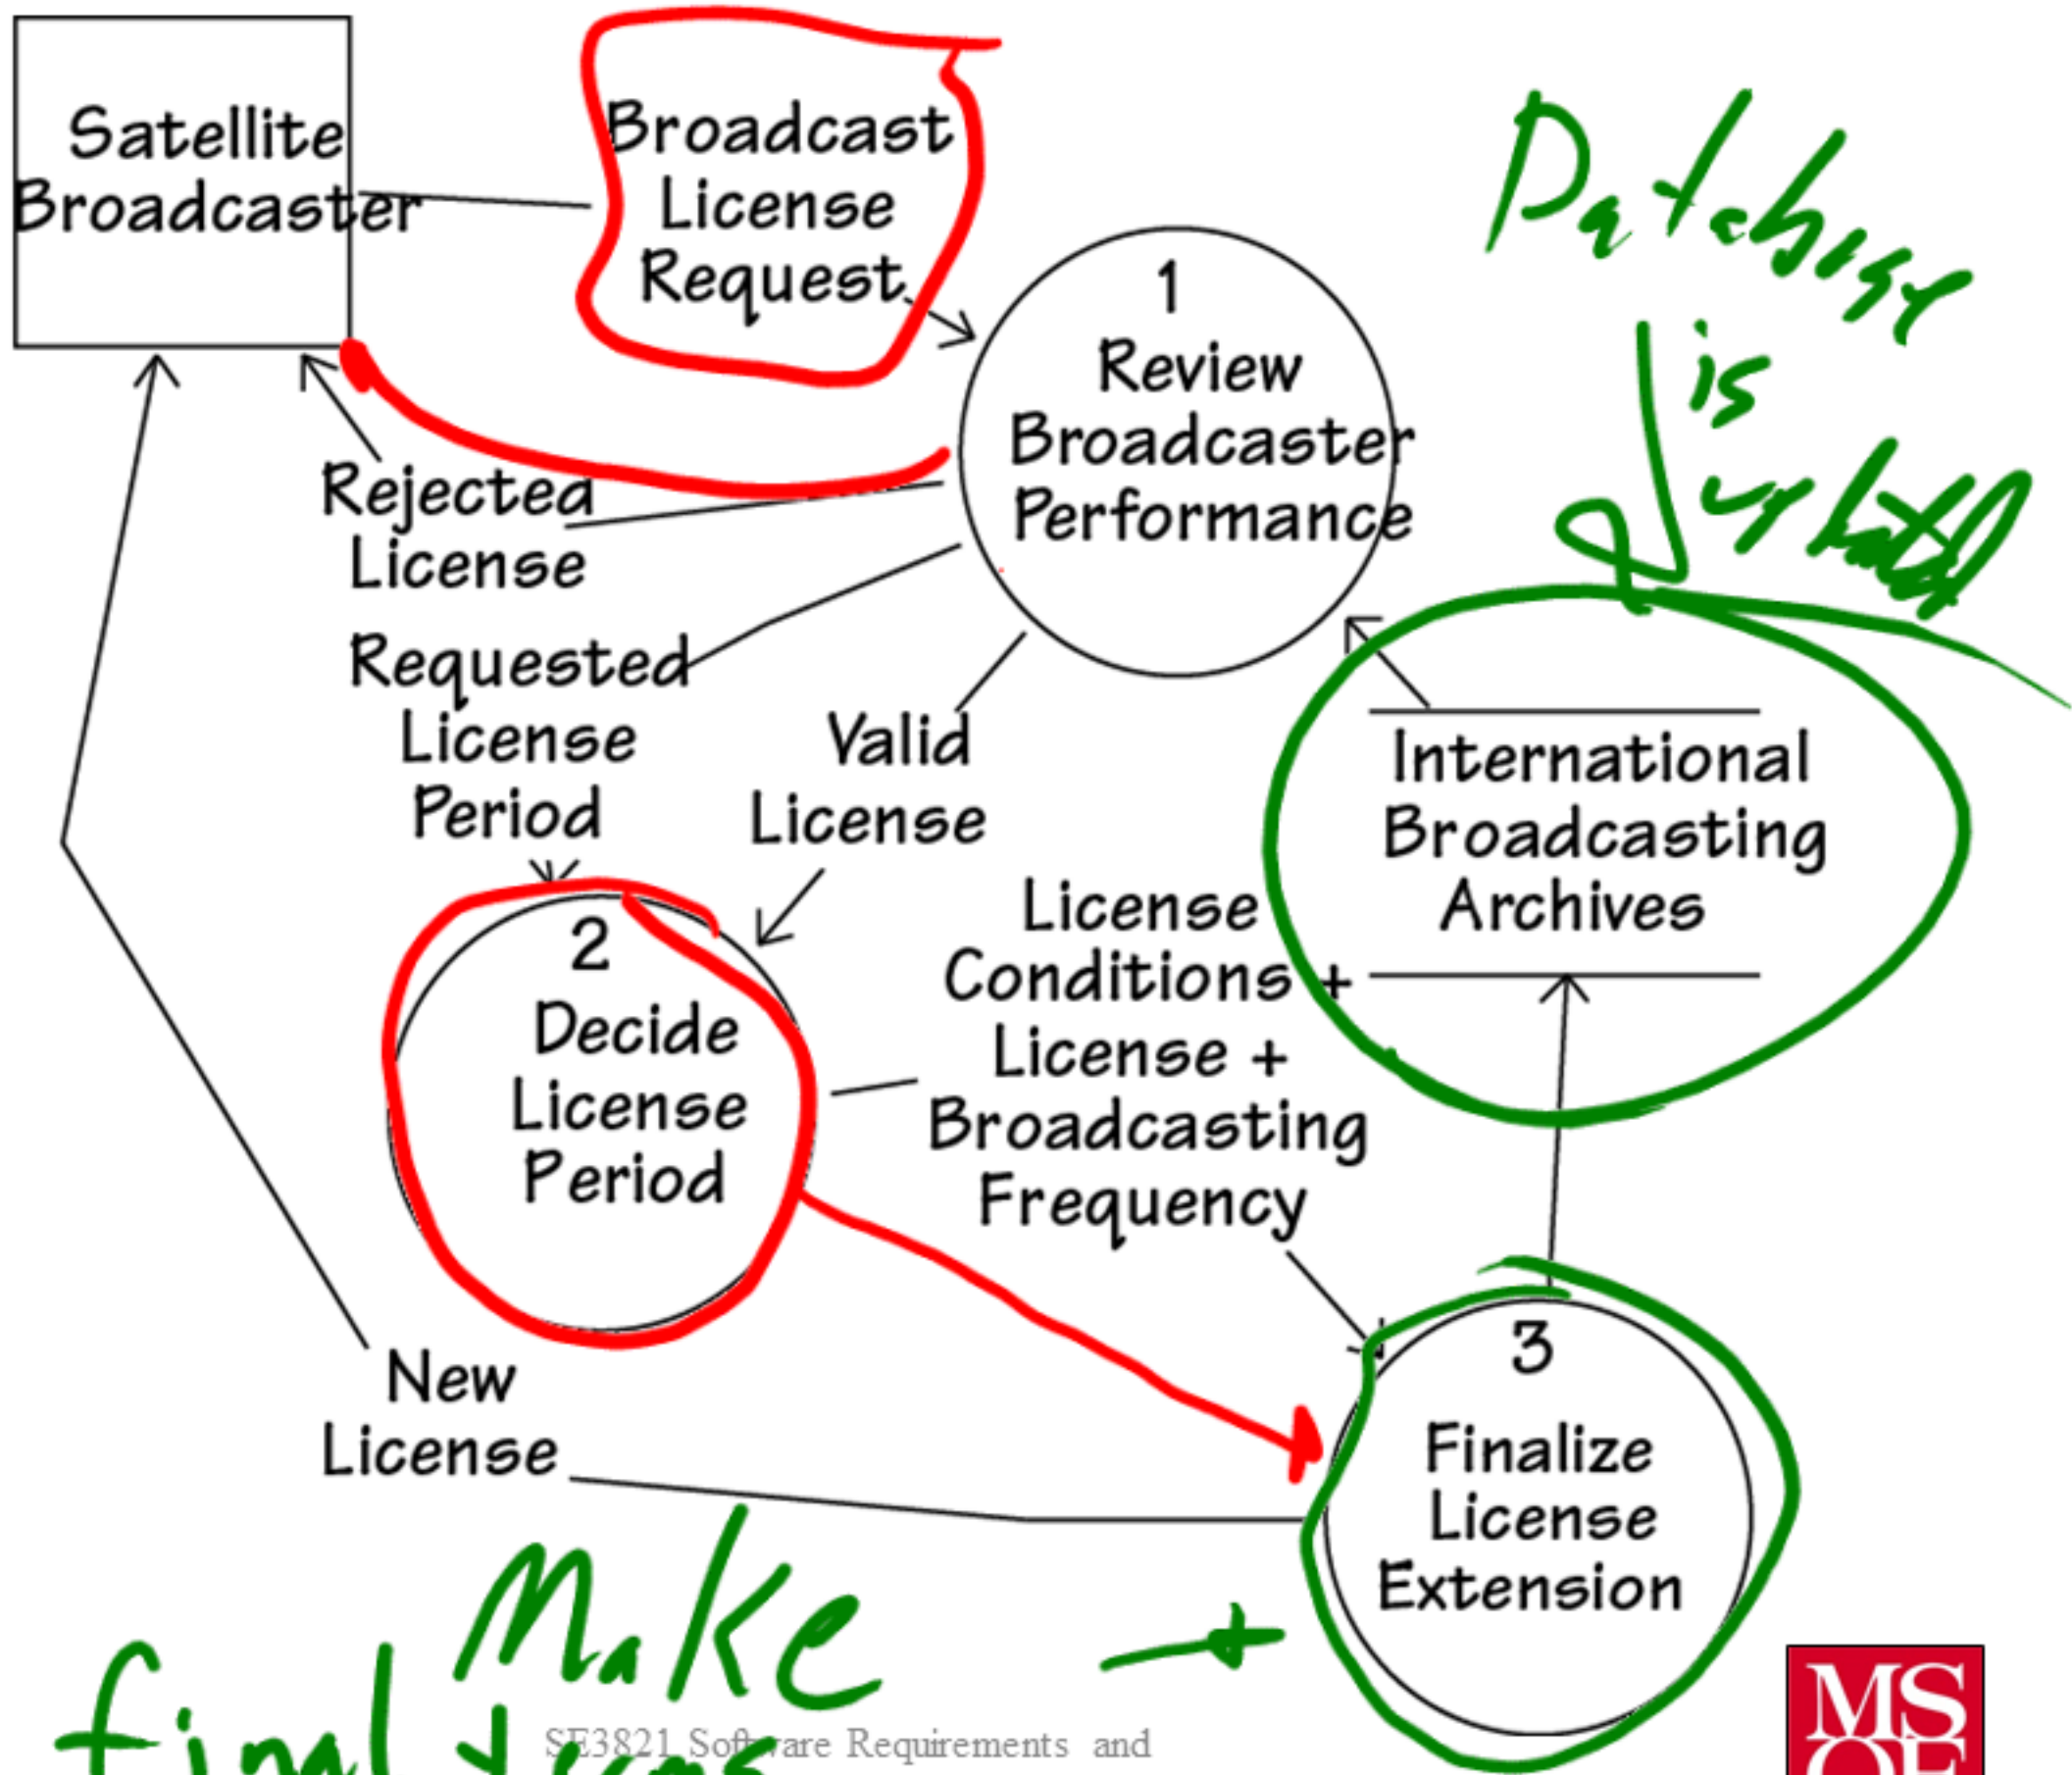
Satellite Broadcaster

Broadcast License Request

1
Review Broadcaster Performance

Database is updated

Rejected License

Requested License Period

Valid License

International Broadcasting Archives

2
Decide License Period

License Conditions + License + Broadcasting Frequency

3
Finalize License Extension

New License

Make final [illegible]

SE3821 Software Requirements and

MSOE